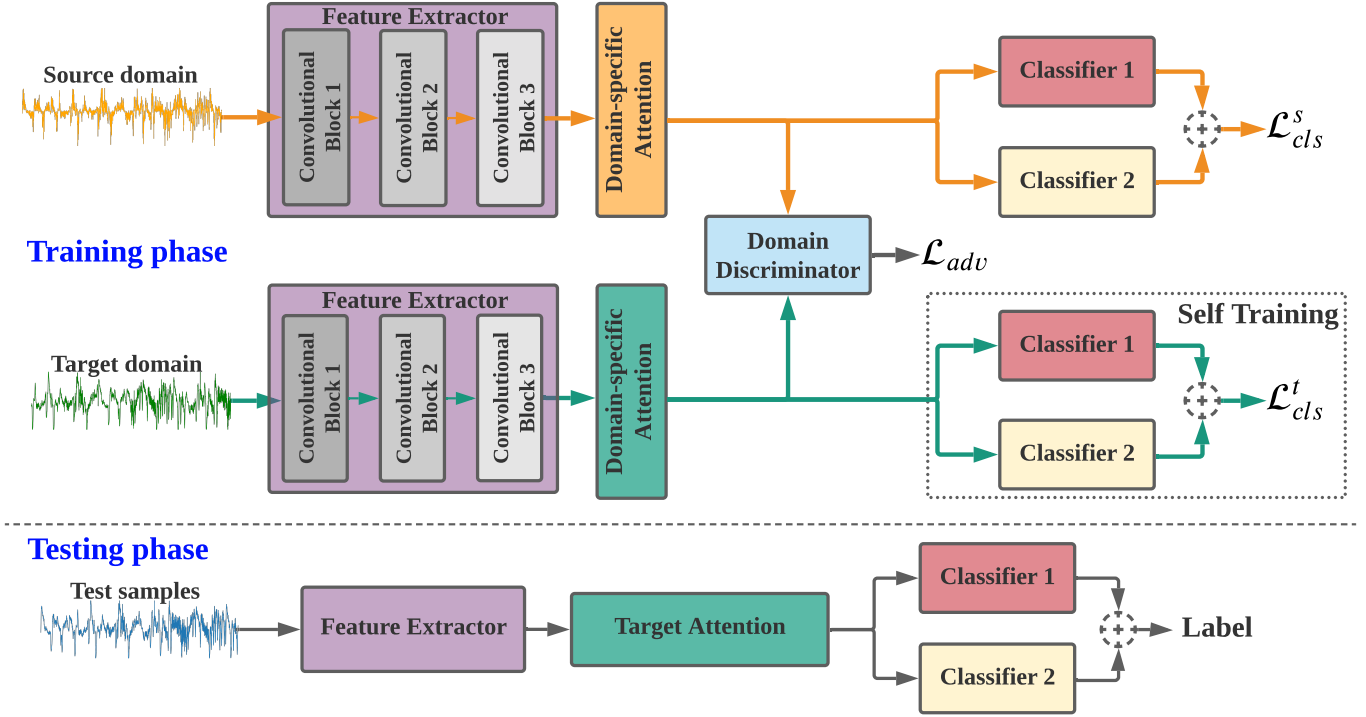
Training phase

Source domain

Feature Extractor

Convolutional Block 1

Convolutional Block 2

Convolutional Block 3

Domain-specific Attention

Classifier 1

Classifier 2

$\mathcal{L}_{cls}^{s}$

Domain Discriminator

$\mathcal{L}_{adv}$

Target domain

Feature Extractor

Convolutional Block 1

Convolutional Block 2

Convolutional Block 3

Domain-specific Attention

Self Training

Classifier 1

Classifier 2

$\mathcal{L}_{cls}^{t}$

Testing phase

Test samples

Feature Extractor

Target Attention

Classifier 1

Classifier 2

Label